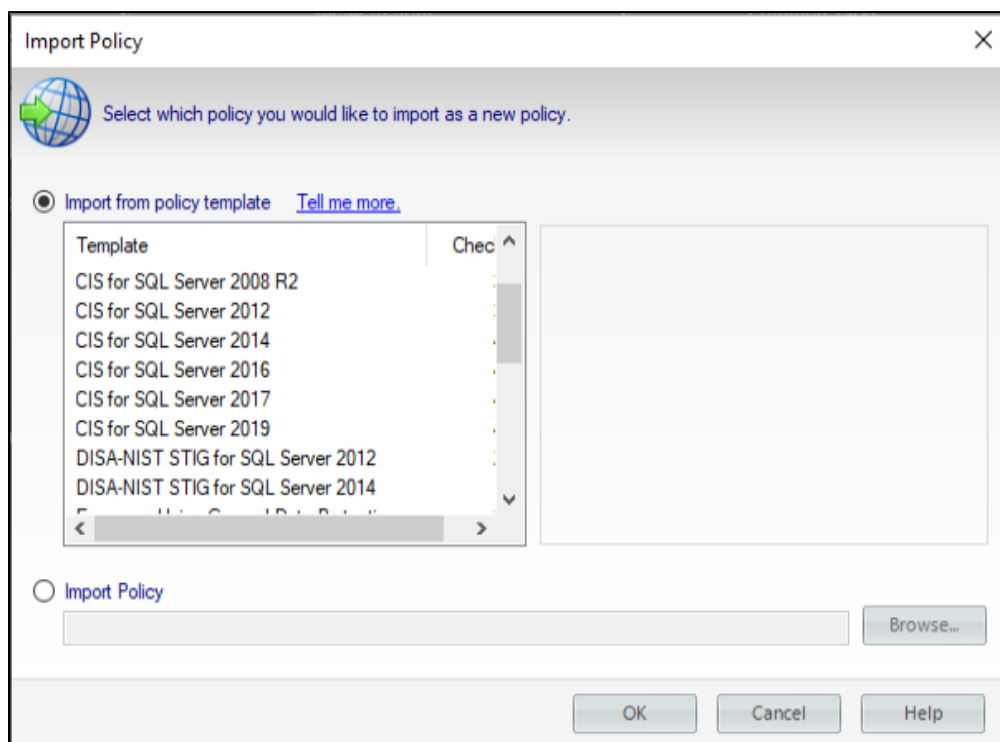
Import Policy

×

Select which policy you would like to import as a new policy.

Import from policy template Tell me more.

| Template | Chec |
|---|---|
| CIS for SQL Server 2008 R2 | |
| CIS for SQL Server 2012 | |
| CIS for SQL Server 2014 | |
| CIS for SQL Server 2016 | |
| CIS for SQL Server 2017 | |
| CIS for SQL Server 2019 | |
| DISA-NIST STIG for SQL Server 2012 | |
| DISA-NIST STIG for SQL Server 2014 | |
| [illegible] | |

Import Policy

Browse...

OK Cancel Help